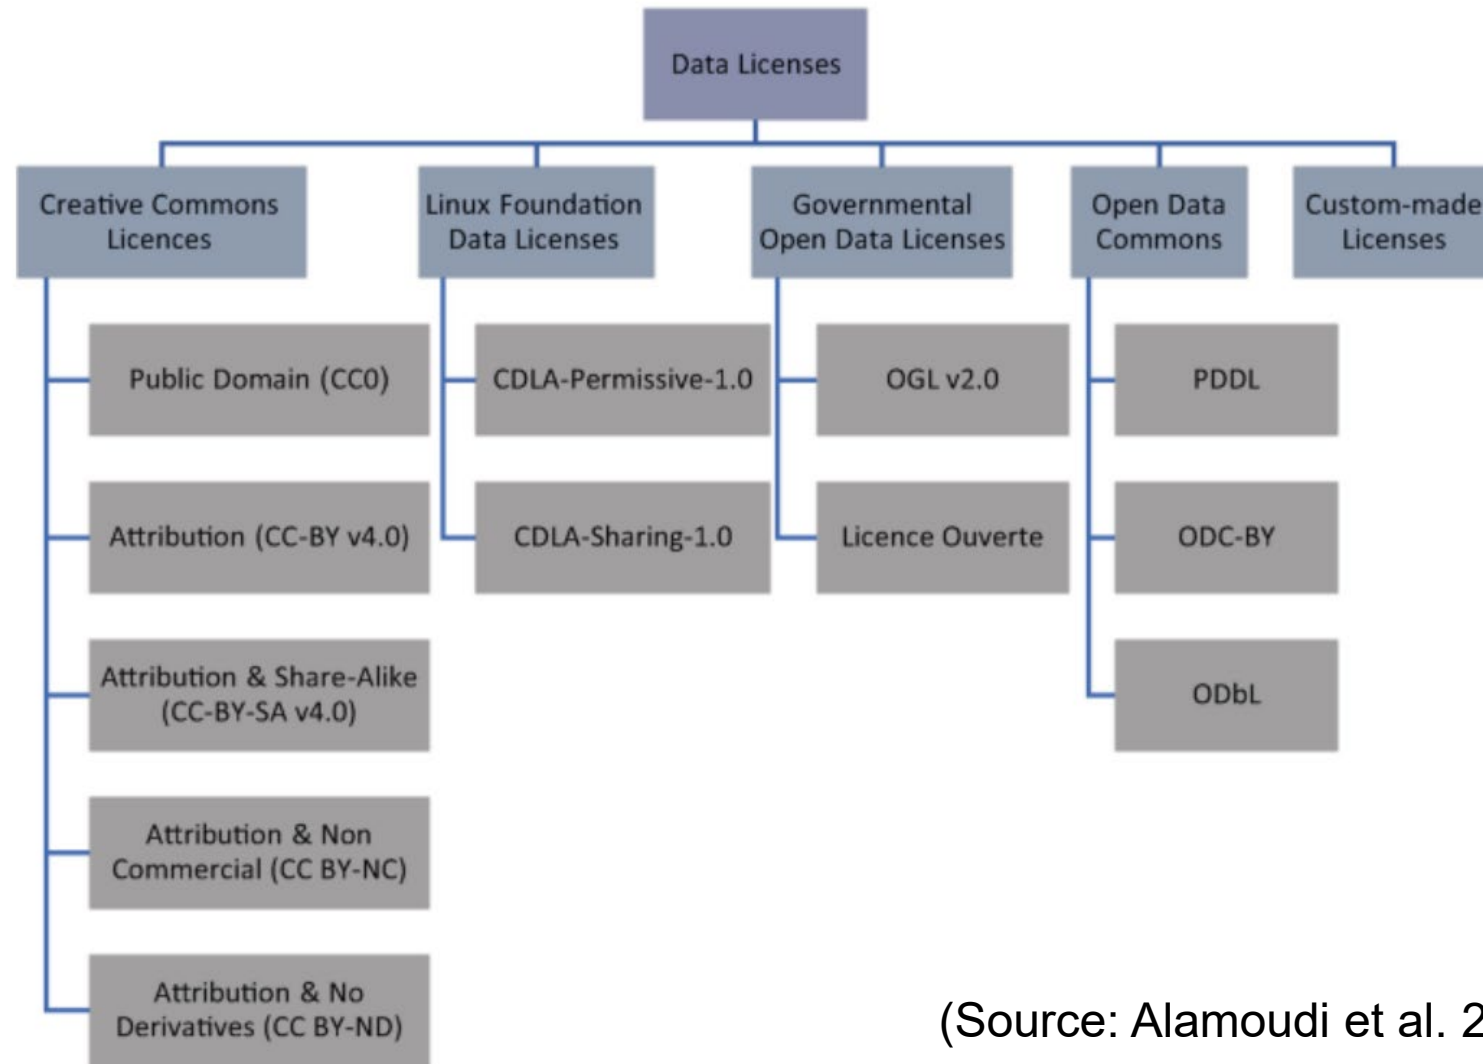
Data Licenses

Creative Commons Licences

Public Domain (CC0)

Attribution (CC-BY v4.0)

Attribution & Share-Alike (CC-BY-SA v4.0)

Attribution & Non Commercial (CC BY-NC)

Attribution & No Derivatives (CC BY-ND)

Linux Foundation Data Licenses

CDLA-Permissive-1.0

CDLA-Sharing-1.0

Governmental Open Data Licenses

OGL v2.0

Licence Ouverte

Open Data Commons

PDDL

ODC-BY

ODbL

Custom-made Licenses

(Source: Alamoudi et al. 2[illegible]